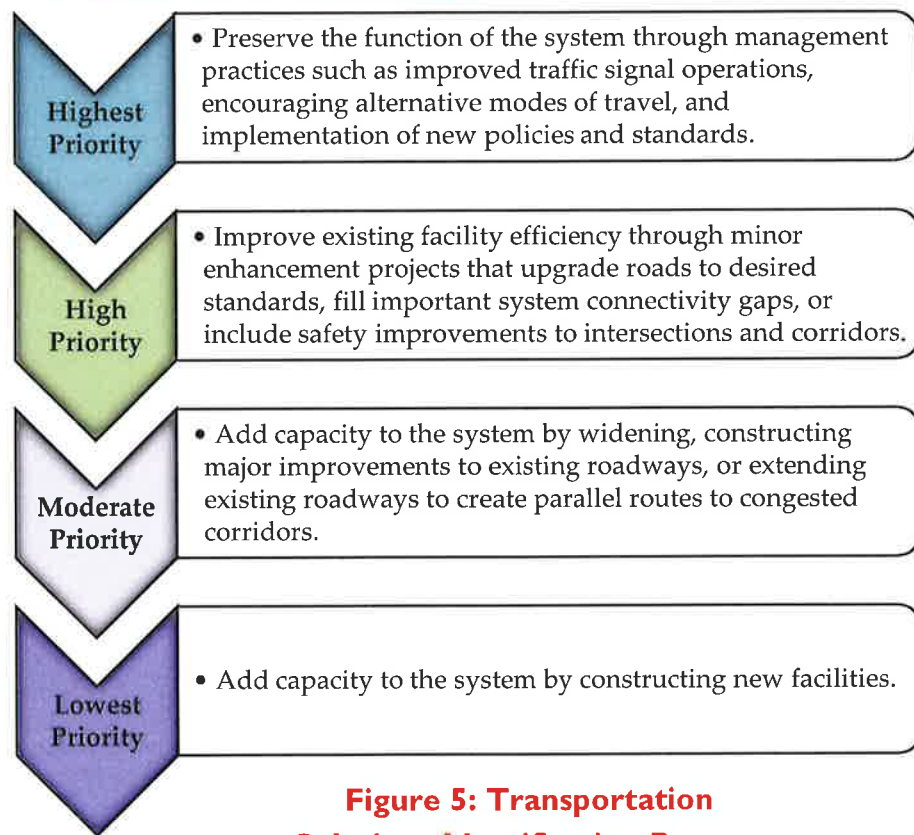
Highest Priority

• Preserve the function of the system through management practices such as improved traffic signal operations, encouraging alternative modes of travel, and implementation of new policies and standards.

High Priority

• Improve existing facility efficiency through minor enhancement projects that upgrade roads to desired standards, fill important system connectivity gaps, or include safety improvements to intersections and corridors.

Moderate Priority

• Add capacity to the system by widening, constructing major improvements to existing roadways, or extending existing roadways to create parallel routes to congested corridors.

Lowest Priority

• Add capacity to the system by constructing new facilities.

Figure 5: Transportation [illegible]